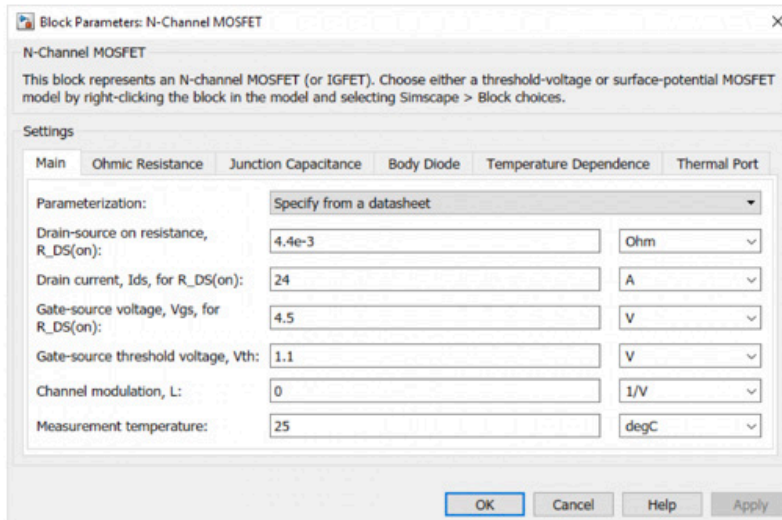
Block Parameters: N-Channel MOSFET

N-Channel MOSFET

This block represents an N-channel MOSFET (or IGFET). Choose either a threshold-voltage or surface-potential MOSFET model by right-clicking the block in the model and selecting Simscape > Block choices.

Settings

Main | Ohmic Resistance | Junction Capacitance | Body Diode | Temperature Dependence | Thermal Port

| | | |
|---|---|---|
| Parameterization: | Specify from a datasheet | |
| Drain-source on resistance, R_DS(on): | 4.4e-3 | Ohm |
| Drain current, Ids, for R_DS(on): | 24 | A |
| Gate-source voltage, Vgs, for R_DS(on): | 4.5 | V |
| Gate-source threshold voltage, Vth: | 1.1 | V |
| Channel modulation, L: | 0 | 1/V |
| Measurement temperature: | 25 | degC |

OK Cancel Help Apply